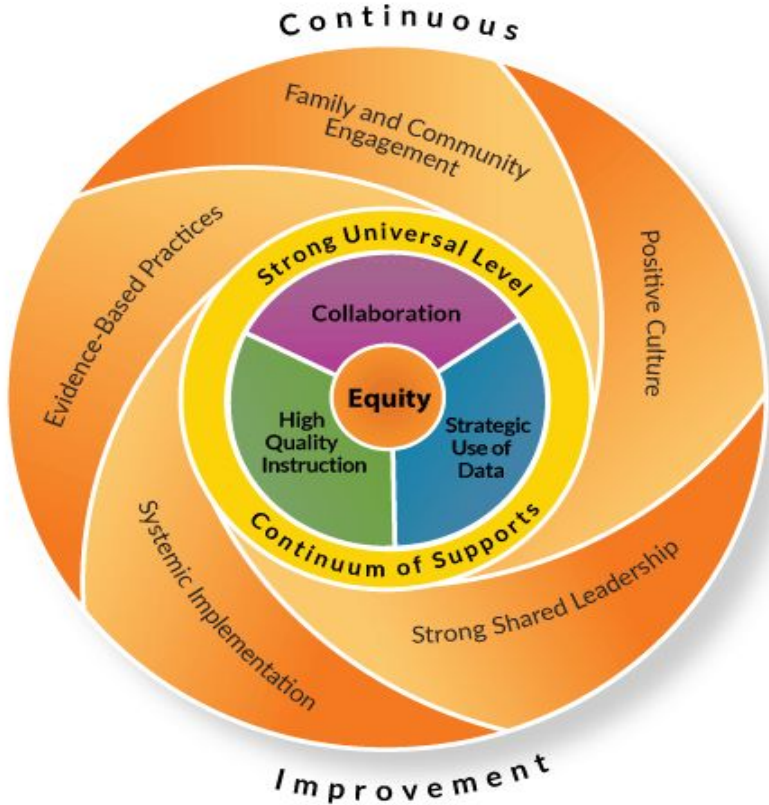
Continuous

Family and Community Engagement

Positive Culture

Strong Shared Leadership

Systemic Implementation

Evidence-Based Practices

Strong Universal Level

Collaboration

Equity

High Quality Instruction

Strategic Use of Data

Continuum of Supports

Improvement